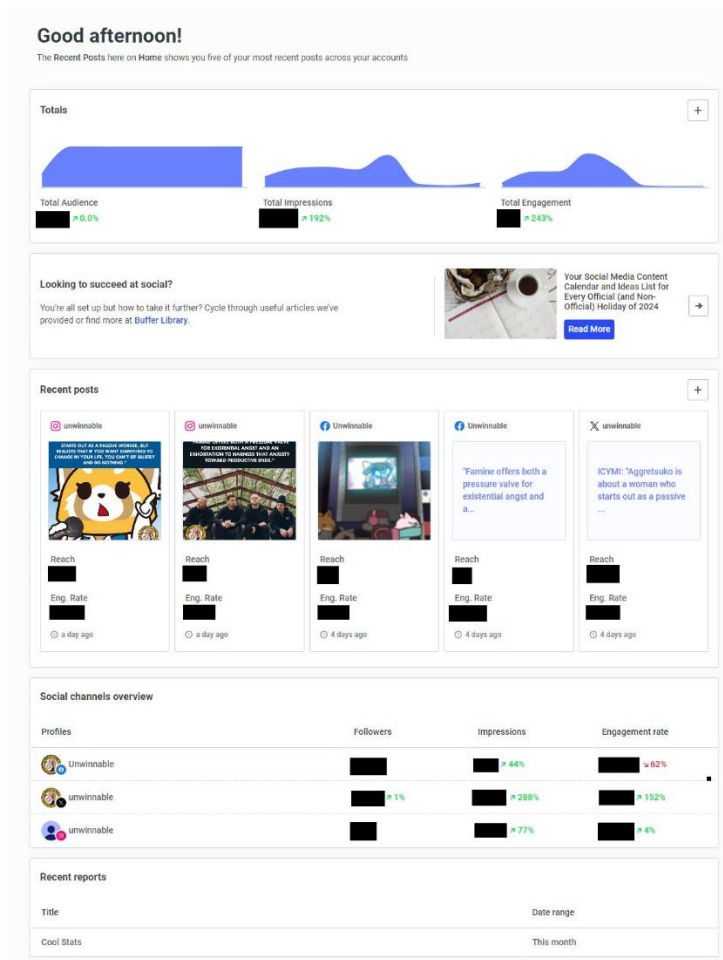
Good afternoon!

The Recent Posts here on Home shows you five of your most recent posts across your accounts

Totals

+

Total Audience
↗ 0.0%

Total Impressions
↗ 192%

Total Engagement
↗ 243%

Looking to succeed at social?

You're all set up but how to take it further? Cycle through useful articles we've provided or find more at Buffer Library.

Your Social Media Content Calendar and Ideas List for Every Official (and Non-Official) Holiday of 2024

Read More

→

Recent posts

+

unwinnable

STARTS OUT AS A PASSIVE WORKER, BUT REALIZES THAT IF YOU WANT SOMETHING TO CHANGE IN YOUR LIFE, YOU CAN'T BE QUIETLY AND DO NOTHING."

Reach

Eng. Rate

a day ago

unwinnable

"FAMINE OFFERS BOTH A PRESSURE VALVE FOR EXISTENTIAL ANGST AND AN EXHORTATION TO HARNESS THAT ANXIETY TOWARD PRODUCTIVE ENDS."

Reach

Eng. Rate

a day ago

Unwinnable

Reach

Eng. Rate

4 days ago

Unwinnable

"Famine offers both a pressure valve for existential angst and a...

Reach

Eng. Rate

4 days ago

unwinnable

ICYMI: "Aggretsuko is about a woman who starts out as a passive ...

Reach

Eng. Rate

4 days ago

Social channels overview

| Profiles | Followers | Impressions | Engagement rate |
|---|---|---|---|
| Unwinnable | | ↗ 44% | ↘ 62% |
| unwinnable | ↗ 1% | ↗ 288% | ↗ 152% |
| unwinnable | | ↗ 77% | ↗ 4% |

Recent reports

| Title | Date range |
|---|---|
| Cool Stats | This month |